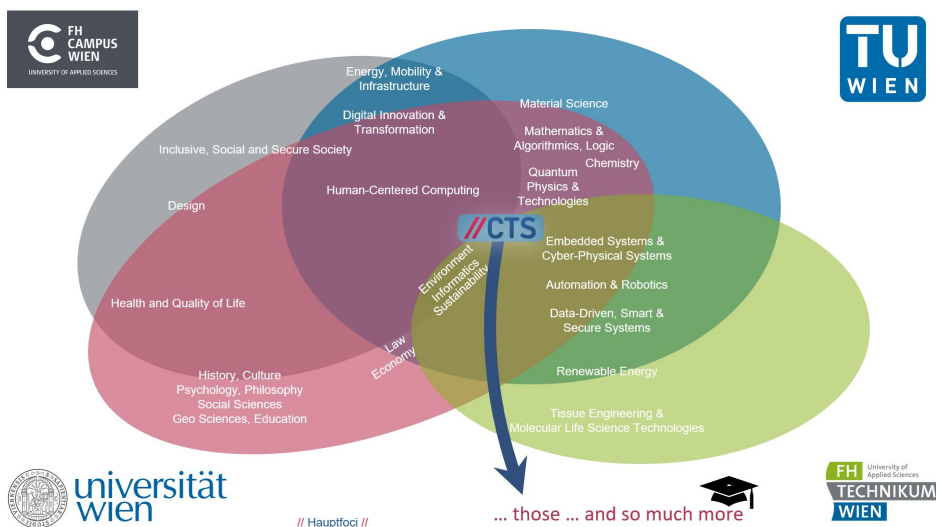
FH CAMPUS WIEN
UNIVERSITY OF APPLIED SCIENCES

TU WIEN

Energy, Mobility & Infrastructure

Digital Innovation & Transformation

Material Science

Mathematics & Algorithmics, Logic

Chemistry

Inclusive, Social and Secure Society

Quantum Physics & Technologies

Human-Centered Computing

Design

//CTS

Embedded Systems & Cyber-Physical Systems

Environment Informatics Sustainability

Automation & Robotics

Health and Quality of Life

Data-Driven, Smart & Secure Systems

Law Economy

History, Culture Psychology, Philosophy Social Sciences Geo Sciences, Education

Renewable Energy

Tissue Engineering & Molecular Life Science Technologies

universität wien

// Hauptfoci //

… those … and so much more

FH University of Applied Sciences TECHNIKUM WIEN